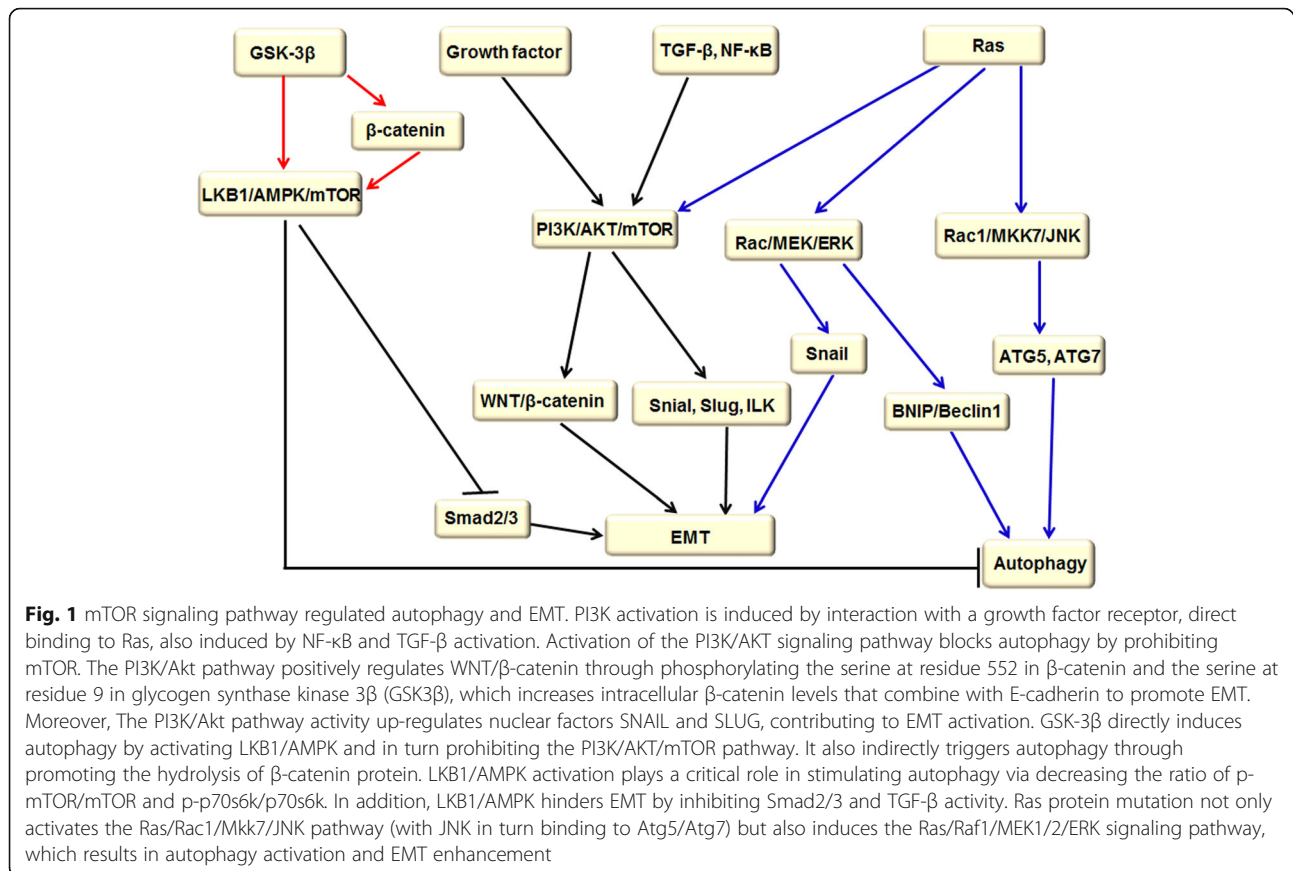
GSK-3β

Growth factor

TGF-β, NF-κB

Ras

β-catenin

LKB1/AMPK/mTOR

PI3K/AKT/mTOR

Rac/MEK/ERK

Rac1/MKK7/JNK

Snail

ATG5, ATG7

WNT/β-catenin

Snial, Slug, ILK

BNIP/Beclin1

Smad2/3

EMT

Autophagy

**Fig. 1** mTOR signaling pathway regulated autophagy and EMT. PI3K activation is induced by interaction with a growth factor receptor, direct binding to Ras, also induced by NF-κB and TGF-β activation. Activation of the PI3K/AKT signaling pathway blocks autophagy by prohibiting mTOR. The PI3K/Akt pathway positively regulates WNT/β-catenin through phosphorylating the serine at residue 552 in β-catenin and the serine at residue 9 in glycogen synthase kinase 3β (GSK3β), which increases intracellular β-catenin levels that combine with E-cadherin to promote EMT. Moreover, The PI3K/Akt pathway activity up-regulates nuclear factors SNAIL and SLUG, contributing to EMT activation. GSK-3β directly induces autophagy by activating LKB1/AMPK and in turn prohibiting the PI3K/AKT/mTOR pathway. It also indirectly triggers autophagy through promoting the hydrolysis of β-catenin protein. LKB1/AMPK activation plays a critical role in stimulating autophagy via decreasing the ratio of p-mTOR/mTOR and p-p70s6k/p70s6k. In addition, LKB1/AMPK hinders EMT by inhibiting Smad2/3 and TGF-β activity. Ras protein mutation not only activates the Ras/Rac1/Mkk7/JNK pathway (with JNK in turn binding to Atg5/Atg7) but also induces the Ras/Raf1/MEK1/2/ERK signaling pathway, which results in autophagy activation and EMT enhancement